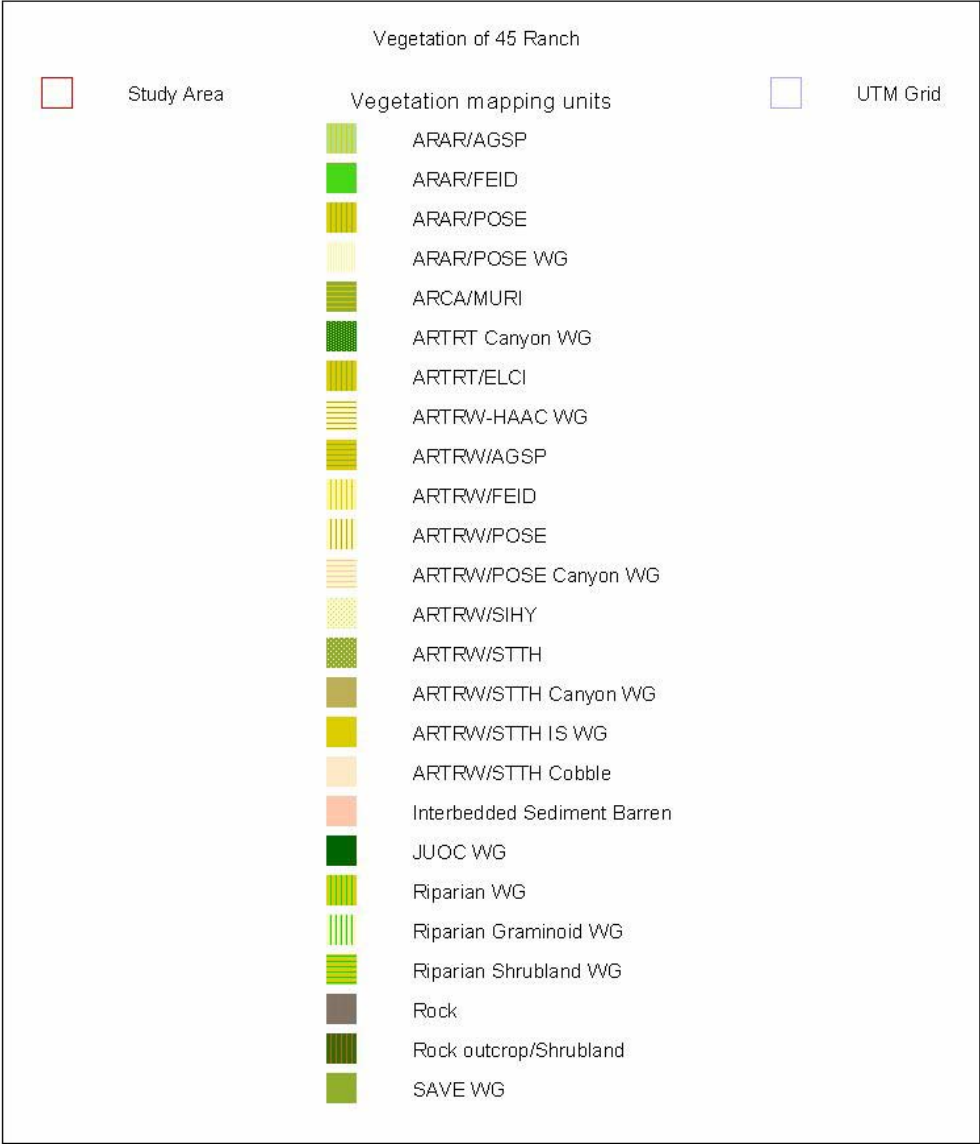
Vegetation of 45 Ranch

Study Area

Vegetation mapping units

UTM Grid

ARAR/AGSP
ARAR/FEID
ARAR/POSE
ARAR/POSE WG
ARCA/MURI
ARTRT Canyon WG
ARTRT/ELCI
ARTRW-HAAC WG
ARTRW/AGSP
ARTRW/FEID
ARTRW/POSE
ARTRW/POSE Canyon WG
ARTRW/SIHY
ARTRW/STTH
ARTRW/STTH Canyon WG
ARTRW/STTH IS WG
ARTRW/STTH Cobble
Interbedded Sediment Barren
JUOC WG
Riparian WG
Riparian Graminoid WG
Riparian Shrubland WG
Rock
Rock outcrop/Shrubland
SAVE WG